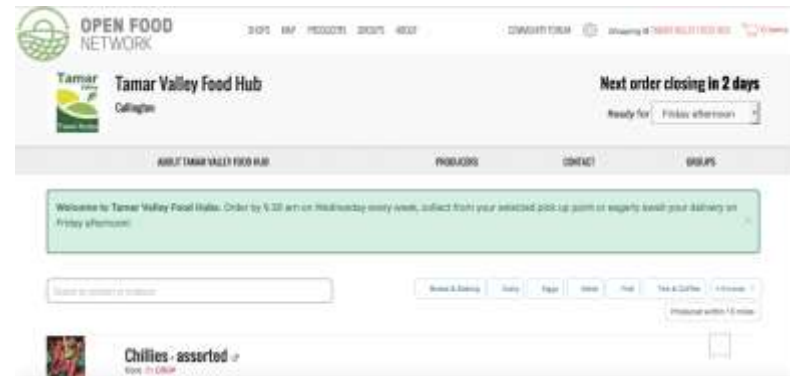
OPEN FOOD NETWORK

SHOPS MAP PRODUCERS GROUPS ABOUT

COMMUNITY FORUM

Tamar Valley

Tamar Valley Food Hub

Callington

Next order closing in 2 days

Ready for Friday afternoon

ABOUT TAMAR VALLEY FOOD HUB

PRODUCERS

CONTACT

GROUPS

Welcome to Tamar Valley Food Hubs. Order by 9.30 am on Wednesday every week, collect from your selected pick up point or eagerly await your delivery on Friday afternoon!

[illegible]

Bread & Bakery

Dairy

Eggs

Meat

Fish

Tea & Coffee

Produced within 15 miles

Chillies - assorted

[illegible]